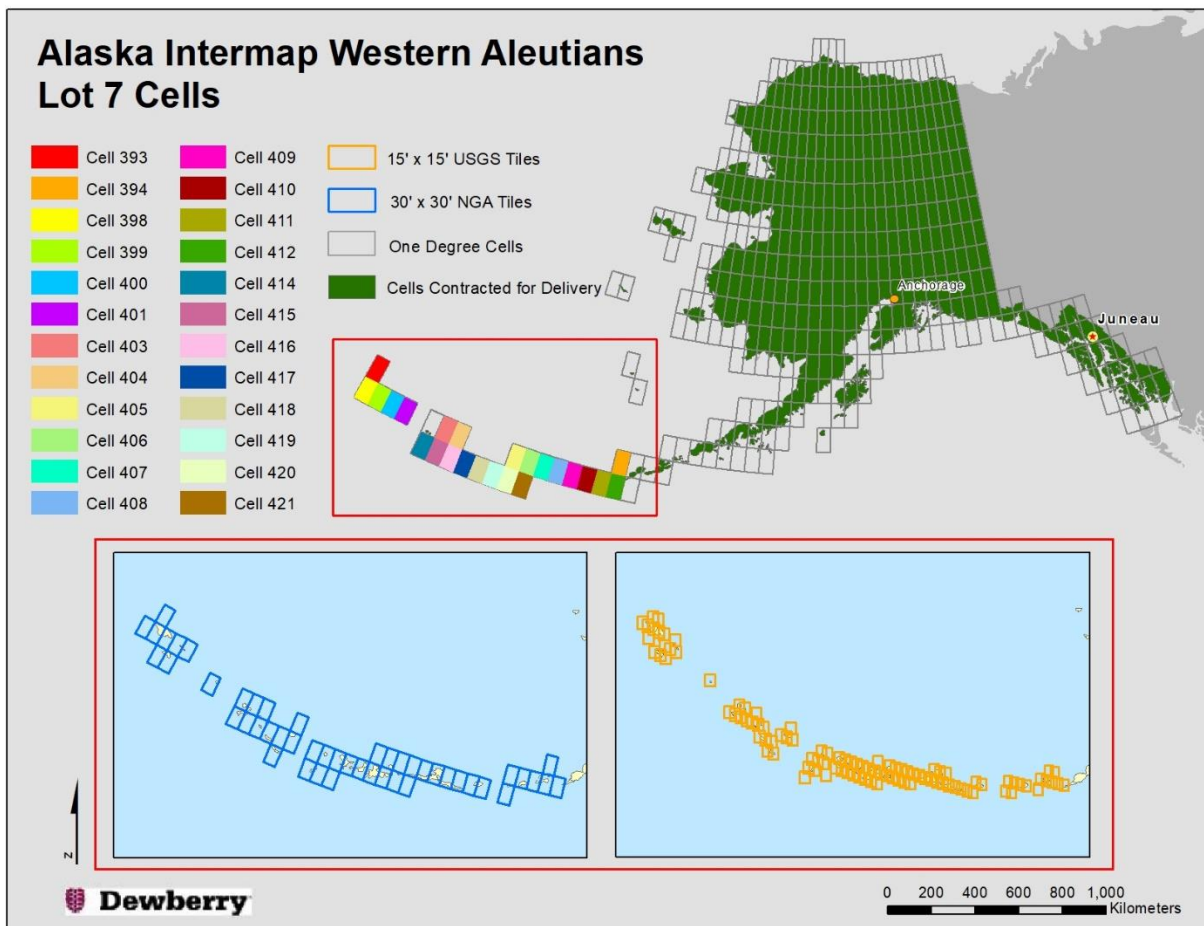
Alaska Intermap Western Aleutians
Lot 7 Cells

Cell 393
Cell 394
Cell 398
Cell 399
Cell 400
Cell 401
Cell 403
Cell 404
Cell 405
Cell 406
Cell 407
Cell 408

Cell 409
Cell 410
Cell 411
Cell 412
Cell 414
Cell 415
Cell 416
Cell 417
Cell 418
Cell 419
Cell 420
Cell 421

15' x 15' USGS Tiles
30' x 30' NGA Tiles
One Degree Cells
Cells Contracted for Delivery

Anchorage
Juneau

N

Dewberry

0 200 400 600 800 1,000
Kilometers